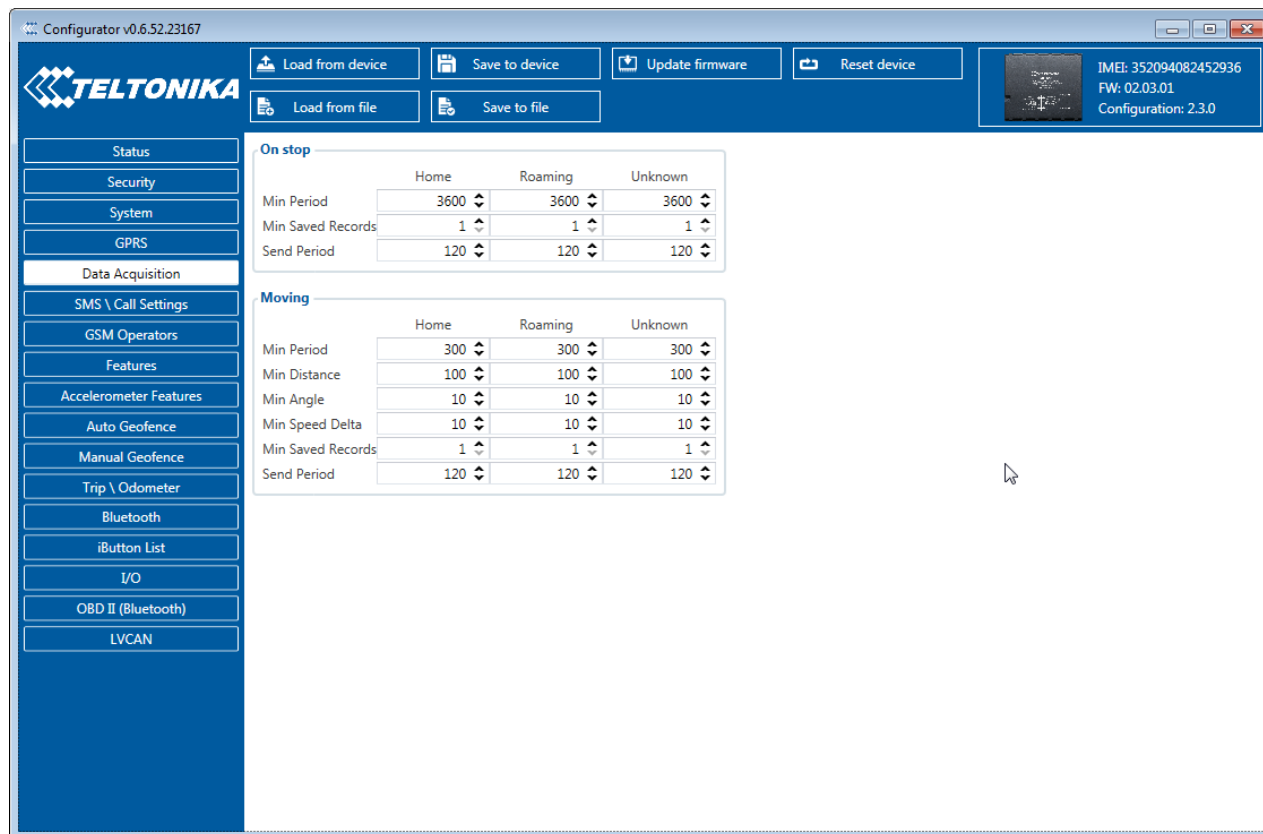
Configurator v0.6.52.23167

TELTONIKA

Load from device
Save to device
Update firmware
Reset device
Load from file
Save to file

IMEI: 352094082452936
FW: 02.03.01
Configuration: 2.3.0

Status
Security
System
GPRS
Data Acquisition
SMS \ Call Settings
GSM Operators
Features
Accelerometer Features
Auto Geofence
Manual Geofence
Trip \ Odometer
Bluetooth
iButton List
I/O
OBD II (Bluetooth)
LVCAN

On stop

| | Home | Roaming | Unknown |
|---|---|---|---|
| Min Period | 3600 | 3600 | 3600 |
| Min Saved Records | 1 | 1 | 1 |
| Send Period | 120 | 120 | 120 |

Moving

| | Home | Roaming | Unknown |
|---|---|---|---|
| Min Period | 300 | 300 | 300 |
| Min Distance | 100 | 100 | 100 |
| Min Angle | 10 | 10 | 10 |
| Min Speed Delta | 10 | 10 | 10 |
| Min Saved Records | 1 | 1 | 1 |
| Send Period | 120 | 120 | 120 |